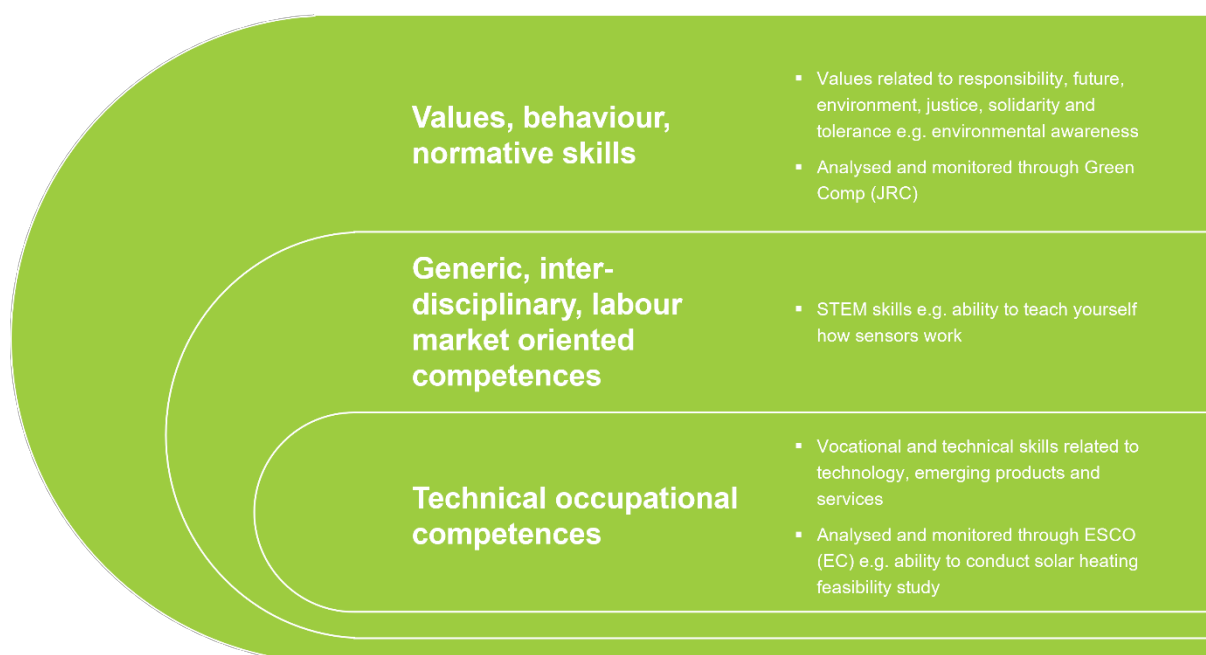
Values, behaviour, normative skills

- Values related to responsibility, future, environment, justice, solidarity and tolerance e.g. environmental awareness
- Analysed and monitored through Green Comp (JRC)

Generic, interdisciplinary, labour market oriented competences

- STEM skills e.g. ability to teach yourself how sensors work

Technical occupational competences

- Vocational and technical skills related to technology, emerging products and services
- Analysed and monitored through ESCO (EC) e.g. ability to conduct solar heating feasibility study